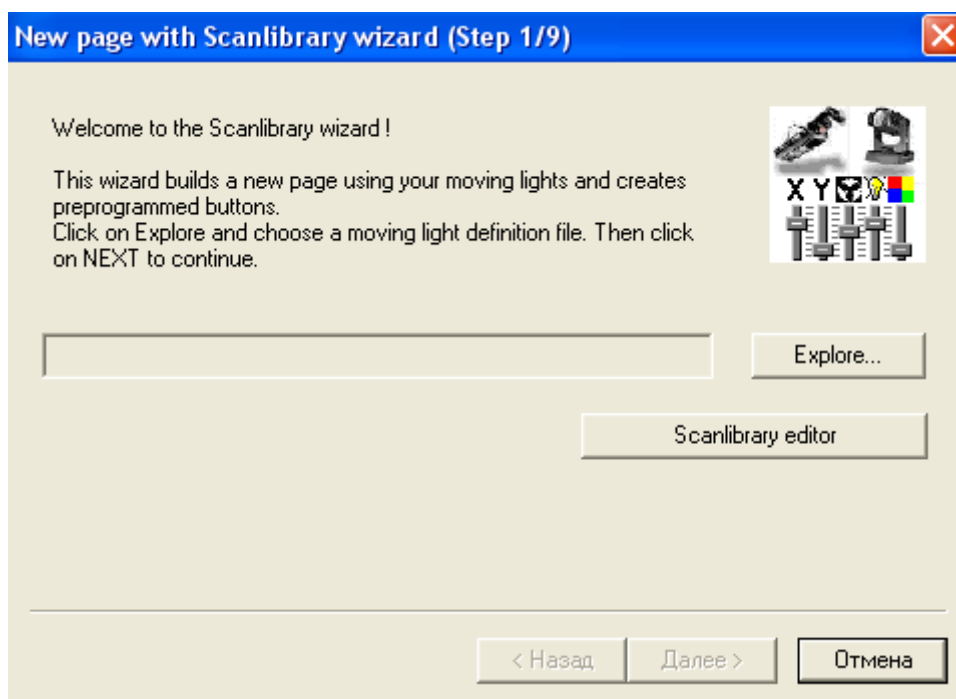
New page with Scanlibrary wizard (Step 1/9)

Welcome to the Scanlibrary wizard !

This wizard builds a new page using your moving lights and creates preprogrammed buttons.
Click on Explore and choose a moving light definition file. Then click on NEXT to continue.

X Y

Explore...

Scanlibrary editor

< Назад

Далее >

Отмена